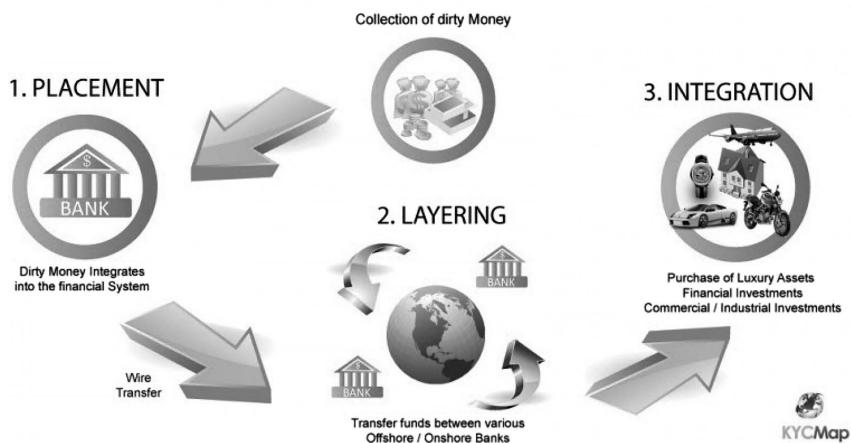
Collection of dirty Money

1. PLACEMENT

$

BANK

Dirty Money Integrates into the financial System

Wire Transfer

2. LAYERING

BANK

BANK

Transfer funds between various Offshore / Onshore Banks

3. INTEGRATION

Purchase of Luxury Assets
Financial Investments
Commercial / Industrial Investments

KYCMap